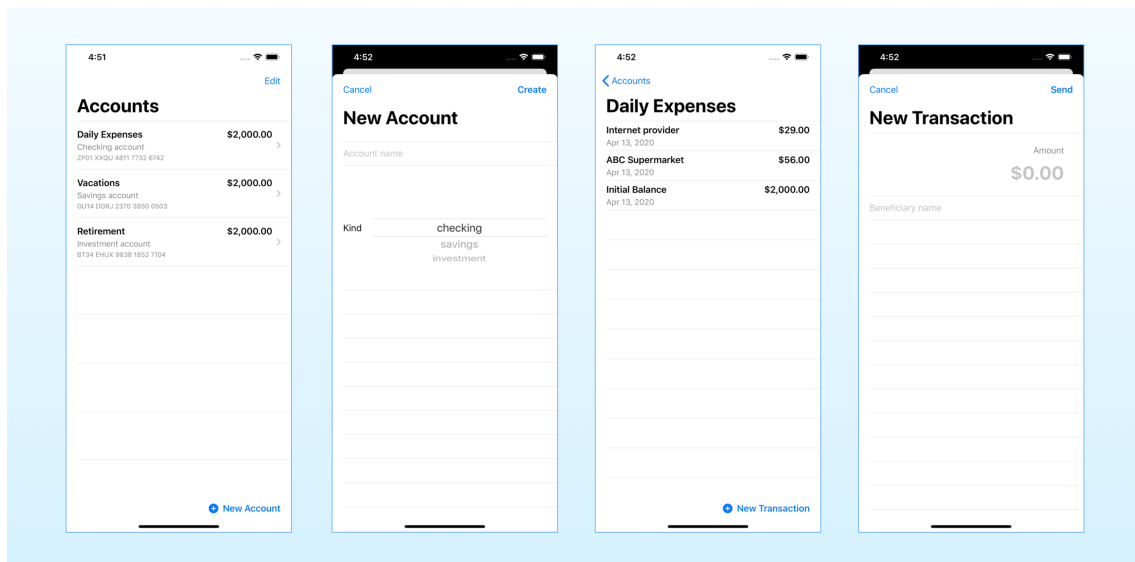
4:51

Edit

Accounts

Daily Expenses $2,000.00
Checking account
ZP01 XXQU 4811 7732 6742

Vacations $2,000.00
Savings account
GU14 DGRJ 2370 3850 0503

Retirement $2,000.00
Investment account
BT34 EHUX 9838 1852 7104

New Account

4:52

Cancel Create

New Account

Account name

Kind checking
savings
investment

4:52

Accounts

Daily Expenses

Internet provider $29.00
Apr 13, 2020

ABC Supermarket $56.00
Apr 13, 2020

Initial Balance $2,000.00
Apr 13, 2020

New Transaction

4:52

Cancel Send

New Transaction

Amount
$0.00

Beneficiary name